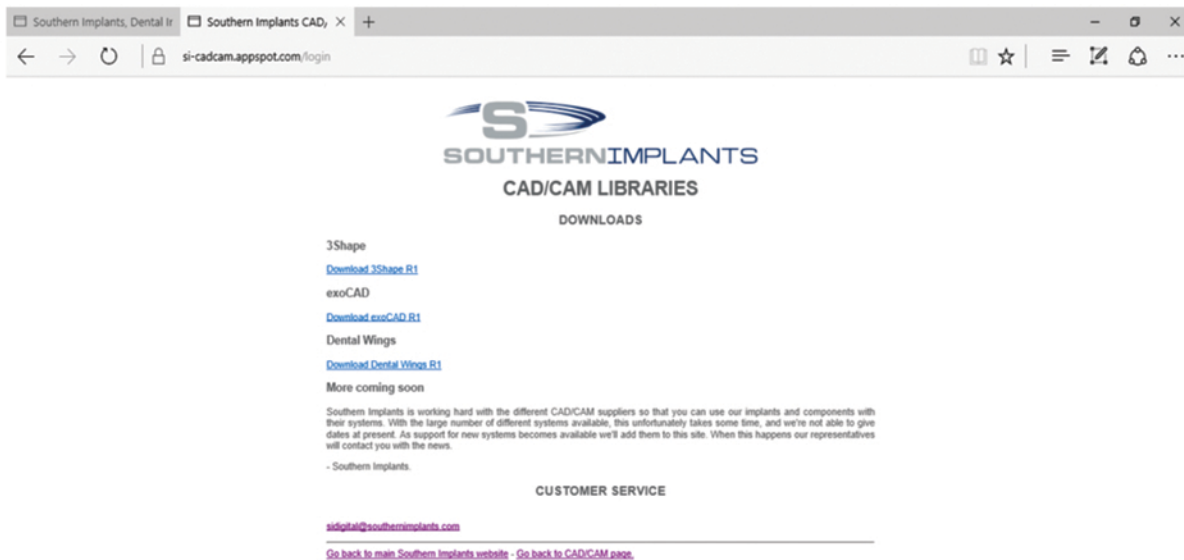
Southern Implants, Dental Ir | Southern Implants CAD/ ×

si-cadcam.appspot.com/login

S

SOUTHERNIMPLANTS

CAD/CAM LIBRARIES

DOWNLOADS

3Shape

Download 3Shape R1

exoCAD

Download exoCAD R1

Dental Wings

Download Dental Wings R1

More coming soon

Southern Implants is working hard with the different CAD/CAM suppliers so that you can use our implants and components with their systems. With the large number of different systems available, this unfortunately takes some time, and we're not able to give dates at present. As support for new systems becomes available we'll add them to this site. When this happens our representatives will contact you with the news.

- Southern Implants.

CUSTOMER SERVICE

sidigital@southernimplants.com

Go back to main Southern Implants website - Go back to CAD/CAM page.